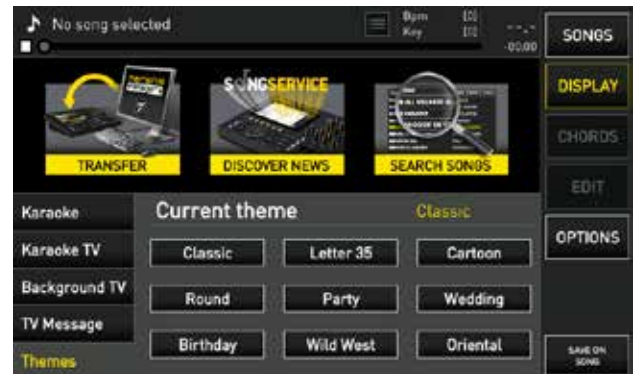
No song selected

Bpm [0]
Key [0]

--.-
-00.00

SONGS

DISPLAY

CHORDS

EDIT

OPTIONS

SAVE ON SONG

SONGSERVICE

TRANSFER

DISCOVER NEWS

SEARCH SONGS

Karaoke

Karaoke TV

Background TV

TV Message

Themes

Current theme

Classic

| Classic | Letter 35 | Cartoon |
|---|---|---|
| Round | Party | Wedding |
| Birthday | Wild West | Oriental |